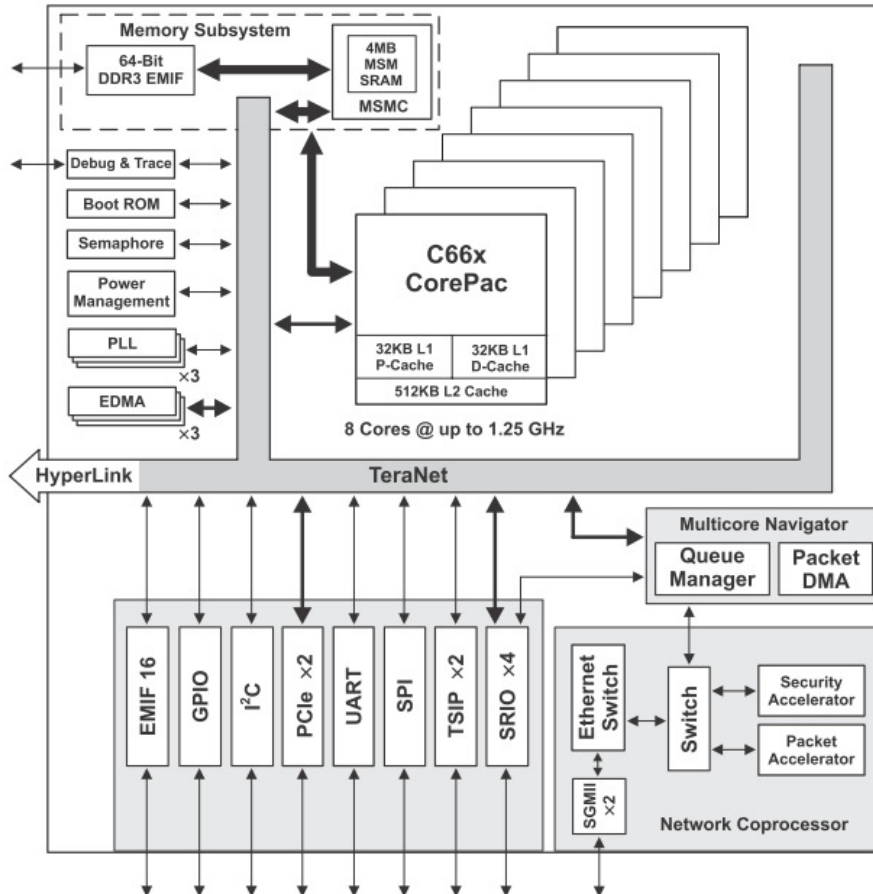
Memory Subsystem

64-Bit DDR3 EMIF

4MB MSM SRAM

MSMC

Debug & Trace

Boot ROM

Semaphore

Power Management

PLL

×3

EDMA

×3

C66x CorePac

32KB L1 P-Cache

32KB L1 D-Cache

512KB L2 Cache

8 Cores @ up to 1.25 GHz

HyperLink

TeraNet

Multicore Navigator

Queue Manager

Packet DMA

EMIF 16

GPIO

I$^2$C

PCIe ×2

UART

SPI

TSIP ×2

SRIO ×4

Ethernet Switch

Switch

Security Accelerator

Packet Accelerator

SGMII ×2

Network Coprocessor